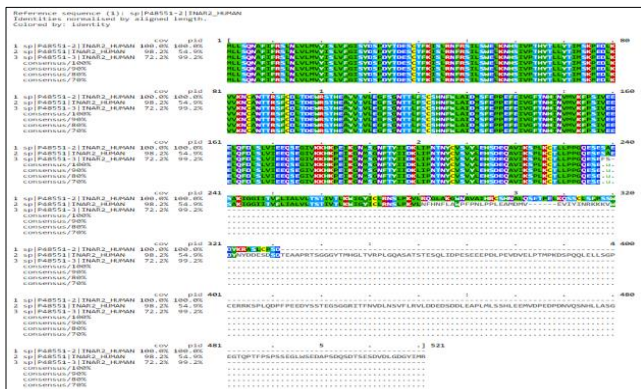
Reference sequence (1): sp|P48551-2|INAR2_HUMAN
Identities normalised by aligned length.
Colored by: identity

cov pid 1 [ 80
1 sp|P48551-2|INAR2_HUMAN 100.0% 100.0%
2 sp|P48551|INAR2_HUMAN 98.2% 54.9%
3 sp|P48551-3|INAR2_HUMAN 72.2% 99.2%
consensus/100%
consensus/90%
consensus/80%
consensus/70%

cov pid 81 160
1 sp|P48551-2|INAR2_HUMAN 100.0% 100.0%
2 sp|P48551|INAR2_HUMAN 98.2% 54.9%
3 sp|P48551-3|INAR2_HUMAN 72.2% 99.2%
consensus/100%
consensus/90%
consensus/80%
consensus/70%

cov pid 161 240
1 sp|P48551-2|INAR2_HUMAN 100.0% 100.0%
2 sp|P48551|INAR2_HUMAN 98.2% 54.9%
3 sp|P48551-3|INAR2_HUMAN 72.2% 99.2%
consensus/100%
consensus/90%
consensus/80%
consensus/70%

cov pid 241 320
1 sp|P48551-2|INAR2_HUMAN 100.0% 100.0%
2 sp|P48551|INAR2_HUMAN 98.2% 54.9%
3 sp|P48551-3|INAR2_HUMAN 72.2% 99.2%
consensus/100%
consensus/90%
consensus/80%
consensus/70%

cov pid 321 400
1 sp|P48551-2|INAR2_HUMAN 100.0% 100.0%
2 sp|P48551|INAR2_HUMAN 98.2% 54.9%
3 sp|P48551-3|INAR2_HUMAN 72.2% 99.2%
consensus/100%
consensus/90%
consensus/80%
consensus/70%

cov pid 401 480
1 sp|P48551-2|INAR2_HUMAN 100.0% 100.0%
2 sp|P48551|INAR2_HUMAN 98.2% 54.9%
3 sp|P48551-3|INAR2_HUMAN 72.2% 99.2%
consensus/100%
consensus/90%
consensus/80%
consensus/70%
CERRKSPLQDPFPEEDYSSTEGSGGRITFNVDLNSVFLRVLDDEDSDDLEAPLMLSSHLEEMVDPEDPDNVQSNHLLASG

cov pid 481 . 5 . ] 521
1 sp|P48551-2|INAR2_HUMAN 100.0% 100.0%
2 sp|P48551|INAR2_HUMAN 98.2% 54.9%
3 sp|P48551-3|INAR2_HUMAN 72.2% 99.2%
consensus/100%
consensus/90%
consensus/80%
consensus/70%
EGTQPTFPSPSSEGLWSEDAPSDQSDTSESDVDLGDGYIMR